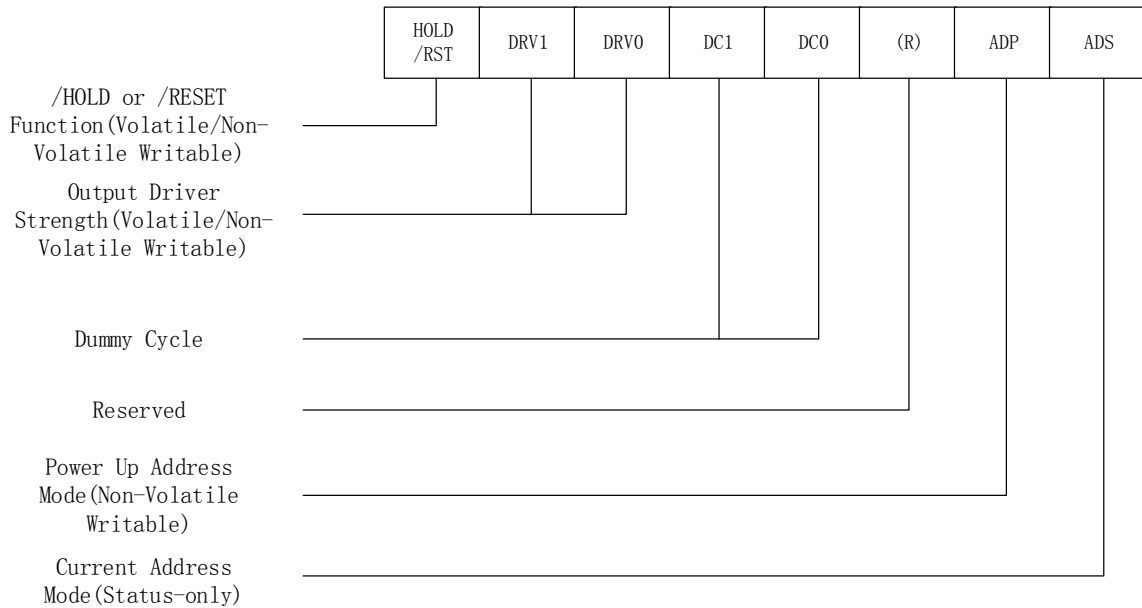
| HOLD /RST | DRV1 | DRV0 | DC1 | DC0 | (R) | ADP | ADS |
|---|---|---|---|---|---|---|---|

/HOLD or /RESET Function(Volatile/Non-Volatile Writable)

Output Driver Strength(Volatile/Non-Volatile Writable)

Dummy Cycle

Reserved

Power Up Address Mode(Non-Volatile Writable)

Current Address Mode(Status-only)